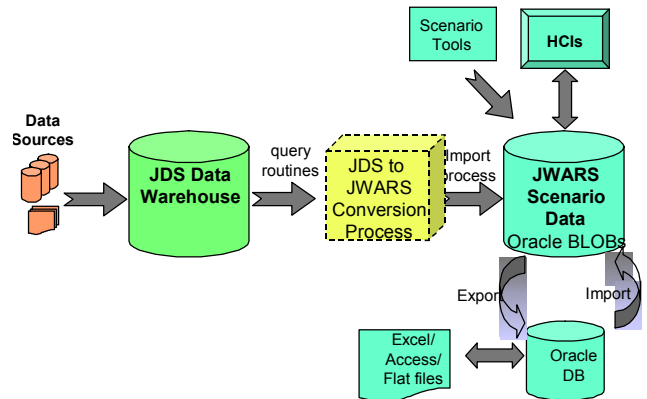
Scenario Tools

HCIs

Data Sources

JDS Data Warehouse

query routines

JDS to JWARS Conversion Process

Import process

JWARS Scenario Data Oracle BLOBs

Export

Import

Excel/ Access/ Flat files

Oracle DB